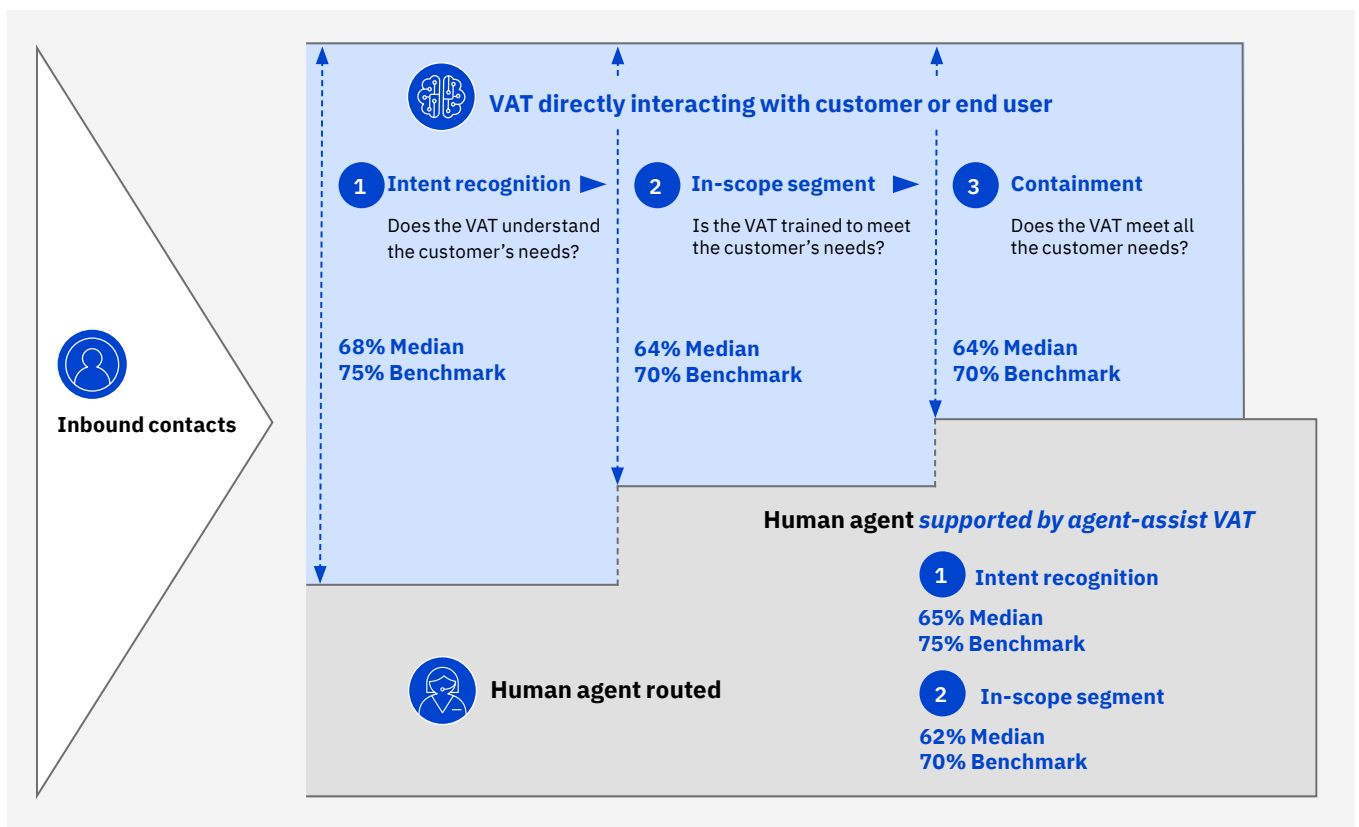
Inbound contacts

VAT directly interacting with customer or end user

1 Intent recognition

Does the VAT understand the customer's needs?

2 In-scope segment

Is the VAT trained to meet the customer's needs?

3 Containment

Does the VAT meet all the customer needs?

68% Median
75% Benchmark

64% Median
70% Benchmark

64% Median
70% Benchmark

Human agent *supported by agent-assist VAT*

1 Intent recognition

65% Median
75% Benchmark

Human agent routed

2 In-scope segment

62% Median
70% Benchmark